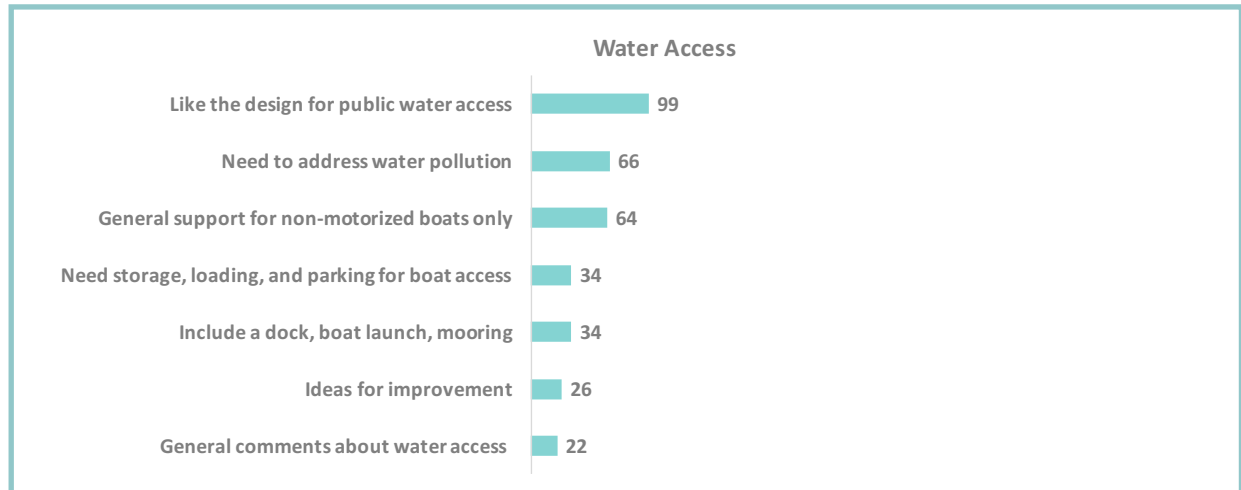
Water Access

| Category | Count |
|---|---|
| Like the design for public water access | 99 |
| Need to address water pollution | 66 |
| General support for non-motorized boats only | 64 |
| Need storage, loading, and parking for boat access | 34 |
| Include a dock, boat launch, mooring | 34 |
| Ideas for improvement | 26 |
| General comments about water access | 22 |